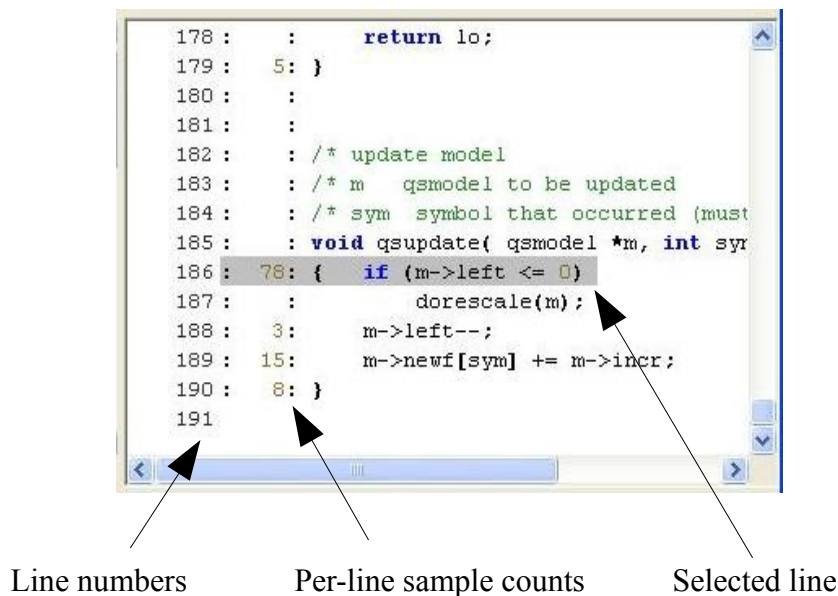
178 :     :     return lo;
179 :    5: }
180 :     :
181 :     :
182 :     : /* update model
183 :     : /* m   qsmodel to be updated
184 :     : /* sym  symbol that occurred (must
185 :     : void qsupdate( qsmodel *m, int syr
186 :   78: {   if (m->left <= 0)
187 :     :         dorescale(m);
188 :    3:     m->left--;
189 :   15:     m->newf[sym] += m->incr;
190 :    8: }
191

Line numbers

Per-line sample counts

Selected line